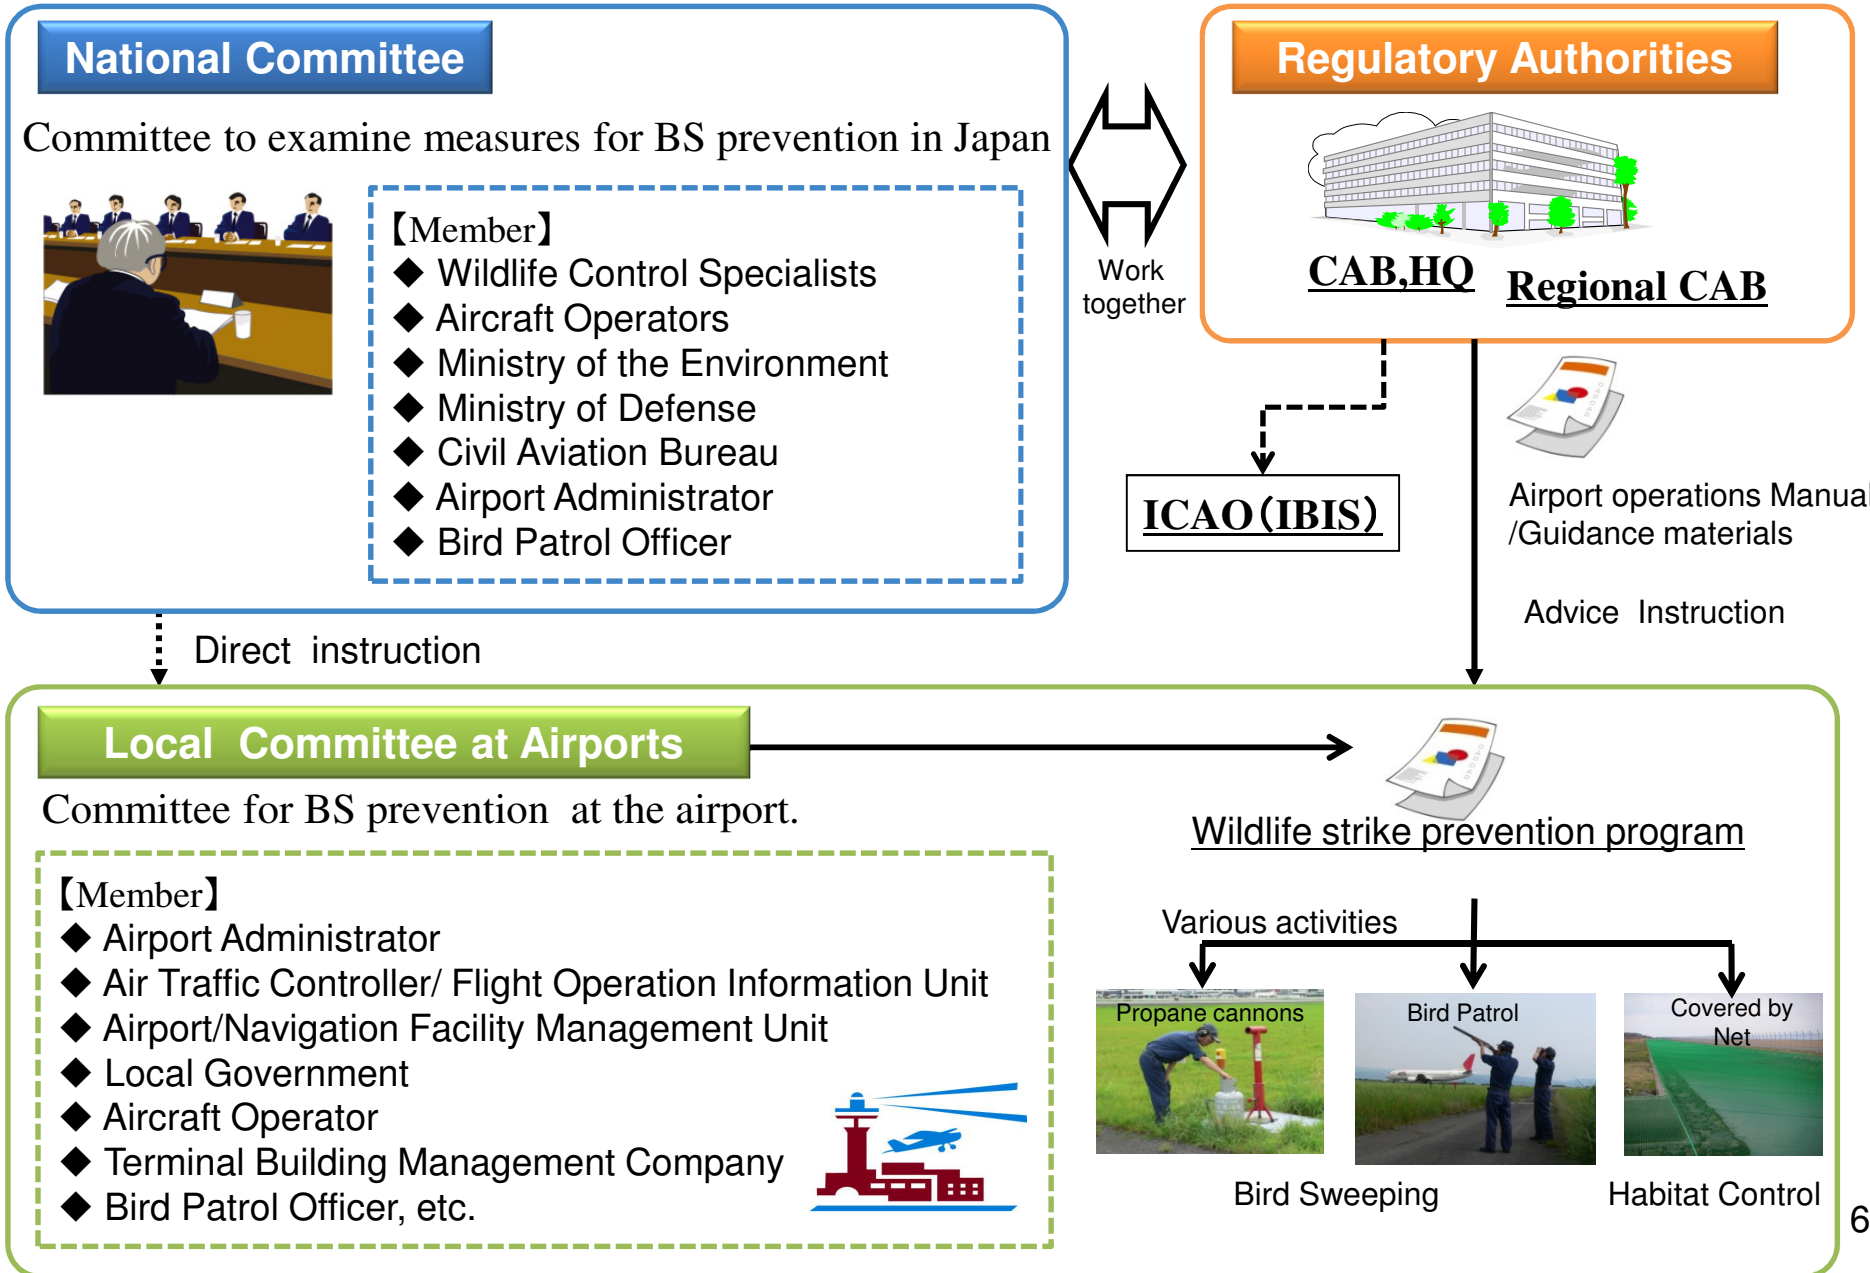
National Committee

Committee to examine measures for BS prevention in Japan

【Member】
◆ Wildlife Control Specialists
◆ Aircraft Operators
◆ Ministry of the Environment
◆ Ministry of Defense
◆ Civil Aviation Bureau
◆ Airport Administrator
◆ Bird Patrol Officer

Work together

Regulatory Authorities

CAB,HQ Regional CAB

ICAO(IBIS)

Airport operations Manual /Guidance materials

Advice Instruction

Direct instruction

Local Committee at Airports

Committee for BS prevention at the airport.

【Member】
◆ Airport Administrator
◆ Air Traffic Controller/ Flight Operation Information Unit
◆ Airport/Navigation Facility Management Unit
◆ Local Government
◆ Aircraft Operator
◆ Terminal Building Management Company
◆ Bird Patrol Officer, etc.

Wildlife strike prevention program

Various activities

Propane cannons

Bird Patrol

Covered by Net

Bird Sweeping

Habitat Control

6